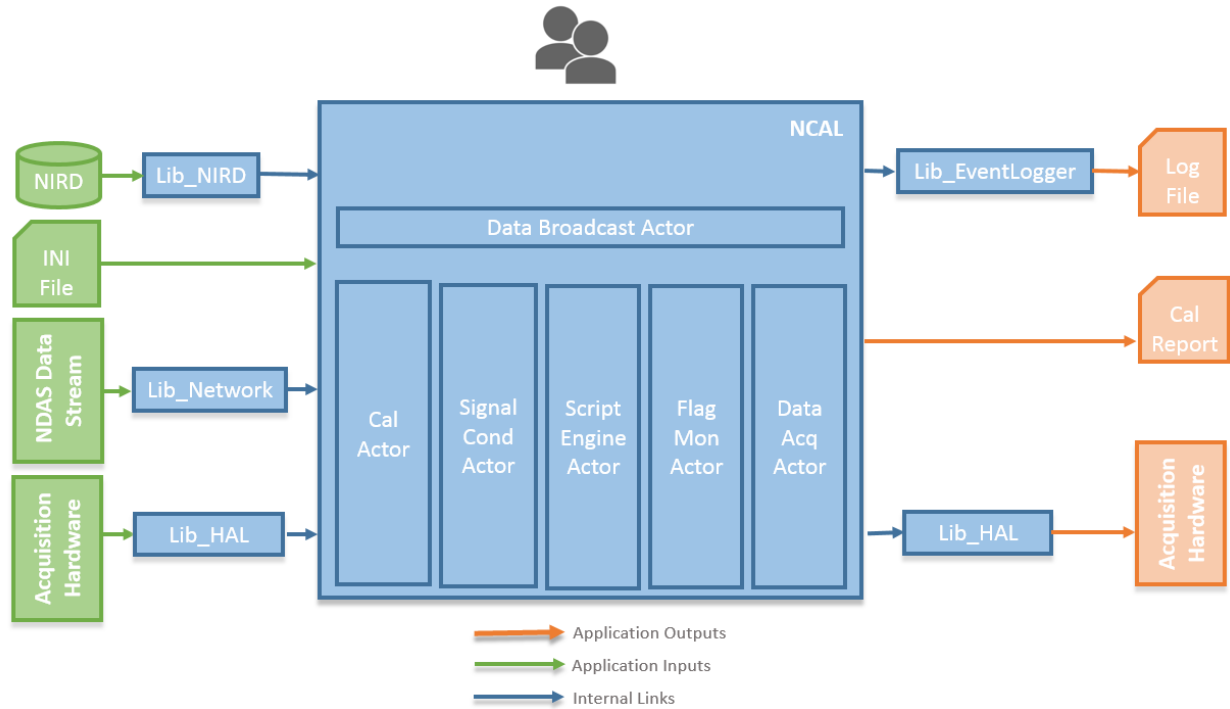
NCAL

NIRD

Lib_NIRD

INI File

NDAS Data Stream

Lib_Network

Acquisition Hardware

Lib_HAL

Data Broadcast Actor

Cal Actor

Signal Cond Actor

Script Engine Actor

Flag Mon Actor

Data Acq Actor

Lib_EventLogger

Log File

Cal Report

Lib_HAL

Acquisition Hardware

Application Outputs

Application Inputs

Internal Links